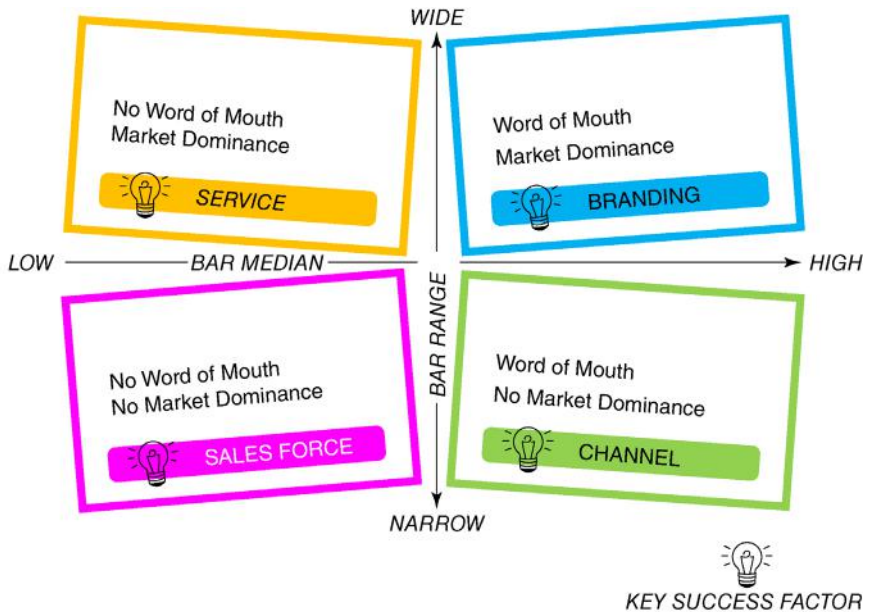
WIDE

No Word of Mouth
Market Dominance

SERVICE

Word of Mouth
Market Dominance

BRANDING

LOW — BAR MEDIAN — HIGH

BAR RANGE

No Word of Mouth
No Market Dominance

SALES FORCE

Word of Mouth
No Market Dominance

CHANNEL

NARROW

KEY SUCCESS FACTOR